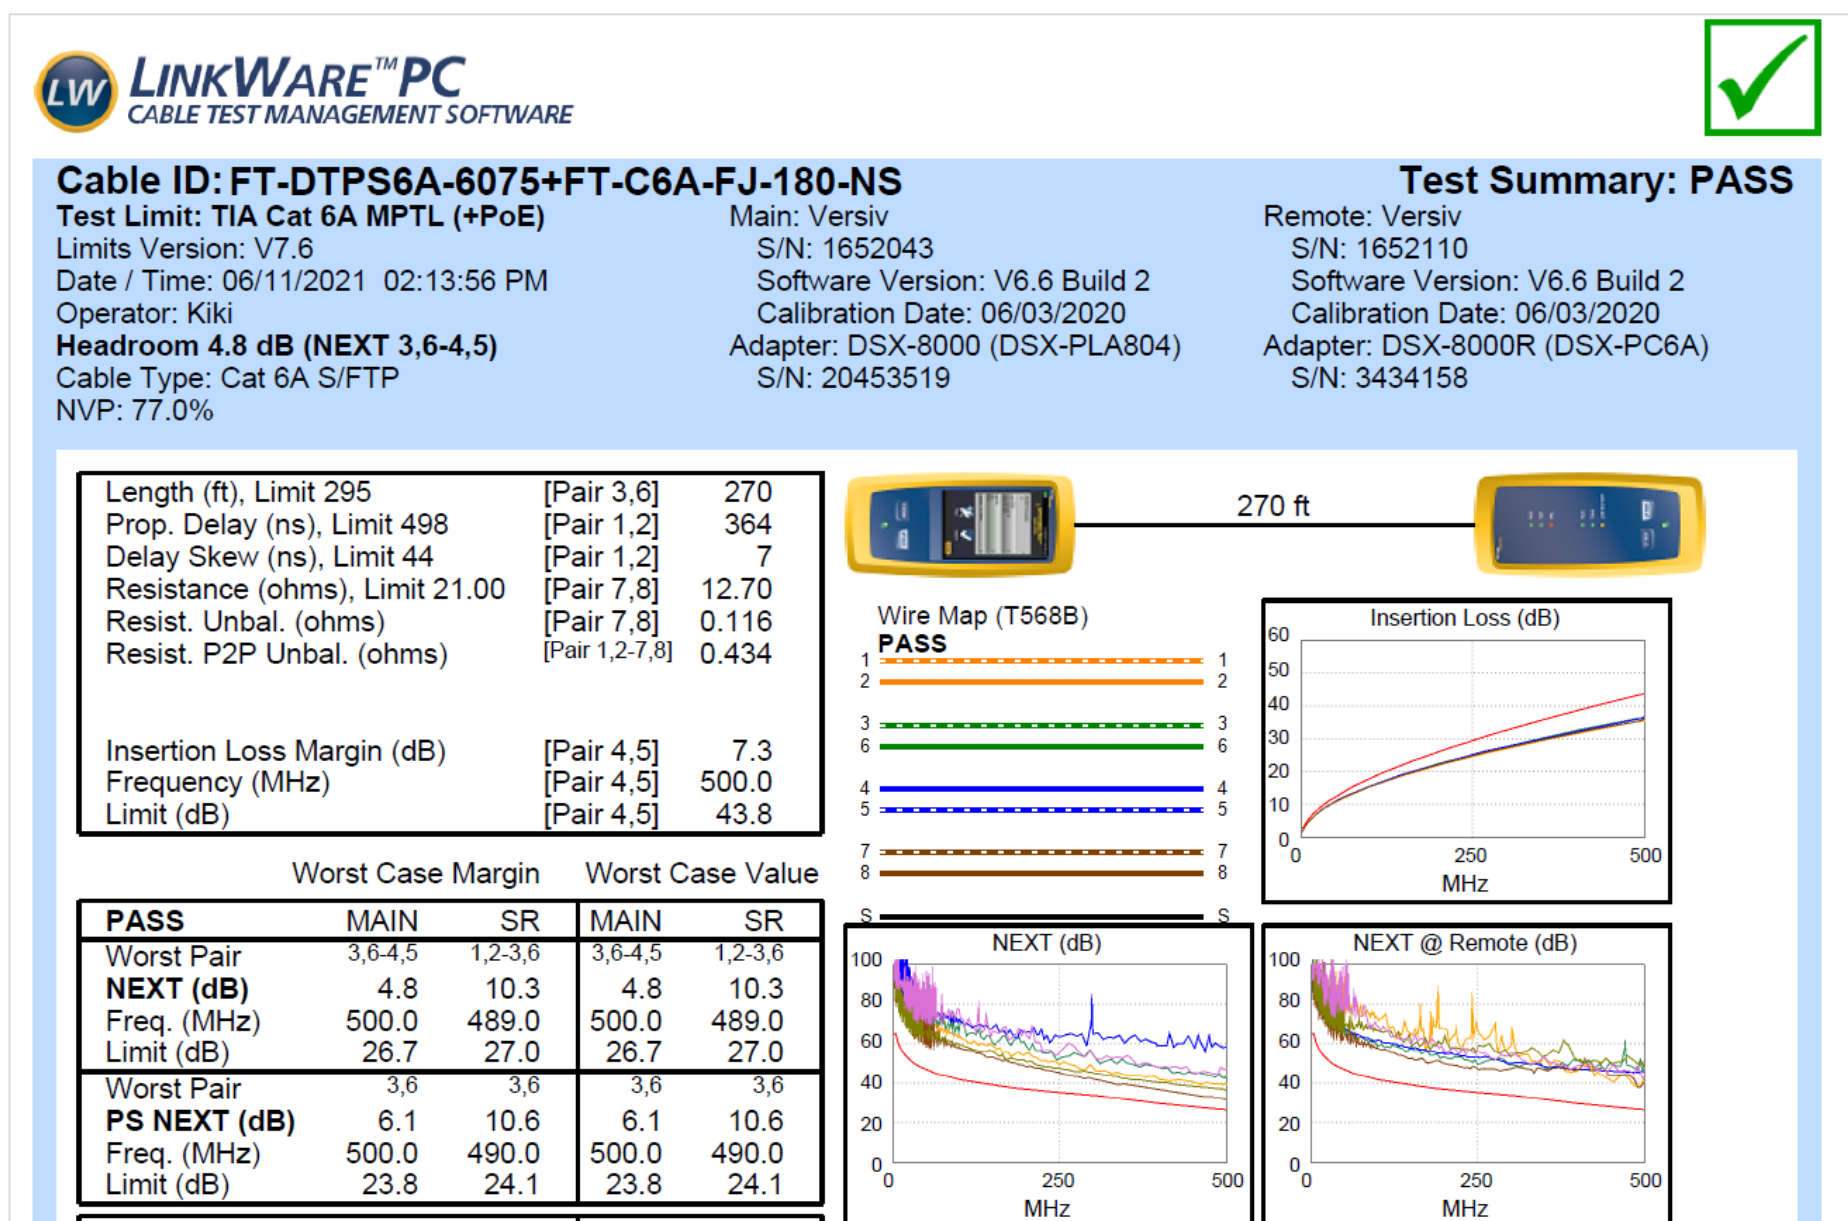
LW LINKWARE™PC
CABLE TEST MANAGEMENT SOFTWARE

Cable ID: FT-DTPS6A-6075+FT-C6A-FJ-180-NS
Test Summary: PASS

Test Limit: TIA Cat 6A MPTL (+PoE)
Limits Version: V7.6
Date / Time: 06/11/2021 02:13:56 PM
Operator: Kiki
Headroom 4.8 dB (NEXT 3,6-4,5)
Cable Type: Cat 6A S/FTP
NVP: 77.0%

Main: Versiv
S/N: 1652043
Software Version: V6.6 Build 2
Calibration Date: 06/03/2020
Adapter: DSX-8000 (DSX-PLA804)
S/N: 20453519

Remote: Versiv
S/N: 1652110
Software Version: V6.6 Build 2
Calibration Date: 06/03/2020
Adapter: DSX-8000R (DSX-PC6A)
S/N: 3434158

| | | |
|---|---|---|
| Length (ft), Limit 295 | [Pair 3,6] | 270 |
| Prop. Delay (ns), Limit 498 | [Pair 1,2] | 364 |
| Delay Skew (ns), Limit 44 | [Pair 1,2] | 7 |
| Resistance (ohms), Limit 21.00 | [Pair 7,8] | 12.70 |
| Resist. Unbal. (ohms) | [Pair 7,8] | 0.116 |
| Resist. P2P Unbal. (ohms) | [Pair 1,2-7,8] | 0.434 |
| Insertion Loss Margin (dB) | [Pair 4,5] | 7.3 |
| Frequency (MHz) | [Pair 4,5] | 500.0 |
| Limit (dB) | [Pair 4,5] | 43.8 |

270 ft

Wire Map (T568B)
PASS
1 1
2 2
3 3
6 6
4 4
5 5
7 7
8 8
S S

Insertion Loss (dB)
60 50 40 30 20 10 0
0 250 500
MHz

Worst Case Margin Worst Case Value

| PASS | MAIN | SR | MAIN | SR |
|---|---|---|---|---|
| Worst Pair | 3,6-4,5 | 1,2-3,6 | 3,6-4,5 | 1,2-3,6 |
| NEXT (dB) | 4.8 | 10.3 | 4.8 | 10.3 |
| Freq. (MHz) | 500.0 | 489.0 | 500.0 | 489.0 |
| Limit (dB) | 26.7 | 27.0 | 26.7 | 27.0 |
| Worst Pair | 3,6 | 3,6 | 3,6 | 3,6 |
| PS NEXT (dB) | 6.1 | 10.6 | 6.1 | 10.6 |
| Freq. (MHz) | 500.0 | 490.0 | 500.0 | 490.0 |
| Limit (dB) | 23.8 | 24.1 | 23.8 | 24.1 |

NEXT (dB)
100 80 60 40 20 0
0 250 500
MHz

NEXT @ Remote (dB)
100 80 60 40 20 0
0 250 500
MHz